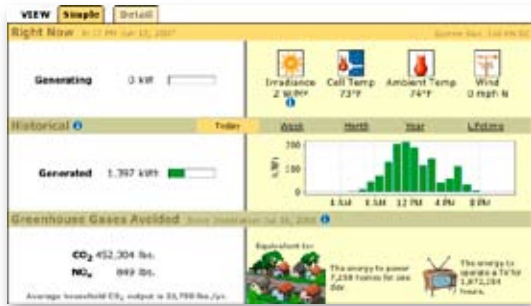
VIEW Simple Detail

Right Now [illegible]

Generating 0 kW

Irradiance 2 W/m²
Cell Temp 73°F
Ambient Temp 74°F
Wind 0 mph N

Historical

Today Week Month Year Lifetime

Generated 1,397 kWh

kW
200
100
0
6 AM 9 AM 12 PM 4 PM 8 PM

Greenhouse Gases Avoided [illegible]

$CO_2$ 452,304 lbs.
$NO_x$ 849 lbs.

Average household $CO_2$ output is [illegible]

Equivalent to:

The energy to power 7,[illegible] homes for one day

The energy to operate a TV for 1,872,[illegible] hours.